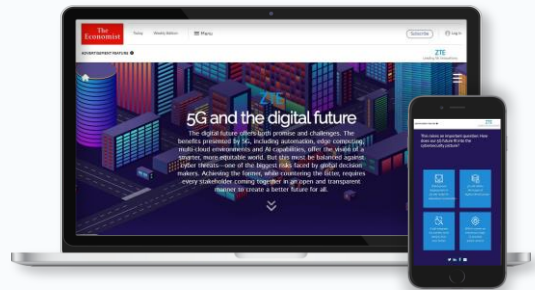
The Economist

Today

Weekly Edition

Menu

Subscribe

Log in

ADVERTISEMENT FEATURE

ZTE

Leading 5G Innovations

5G and the digital future

The digital future offers both promise and challenges. The benefits presented by 5G, including automation, edge computing, multi-cloud environments and AI capabilities, offer the vision of a smarter, more equitable world. But this must be balanced against cyber threats—one of the biggest risks faced by global decision makers. Achieving the former, while countering the latter, requires every stakeholder coming together in an open and transparent manner to create a better future for all.

This raises an important question: How does our 5G future fit into the cybersecurity picture?

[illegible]

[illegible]

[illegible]

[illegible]